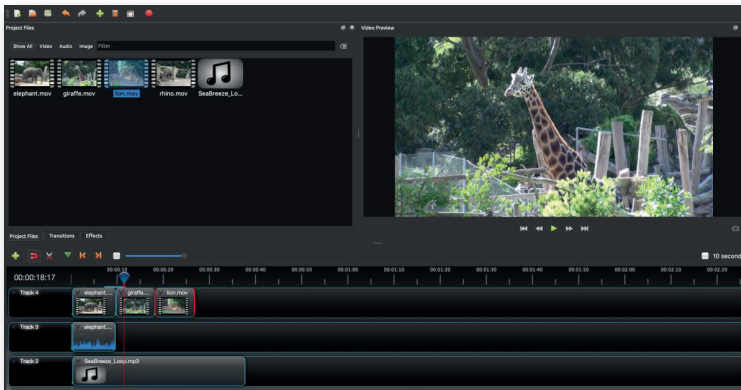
Project Files

Show All Video Audio Image Filter

elephant.mov giraffe.mov lion.mov rhino.mov SeaBreeze_Lo...

Video Preview

Project Files Transitions Effects

10 second

00:00:18:17

00:00:10 00:00:20 00:00:30 00:00:40 00:00:50 00:01:00 00:01:10 00:01:20 00:01:30 00:01:40 00:01:50 00:02:00 00:02:10 00:02:20

Track 4 elephant... giraffe... lion.mov

Track 3 elephant...

Track 2 SeaBreeze_Loop.mp3